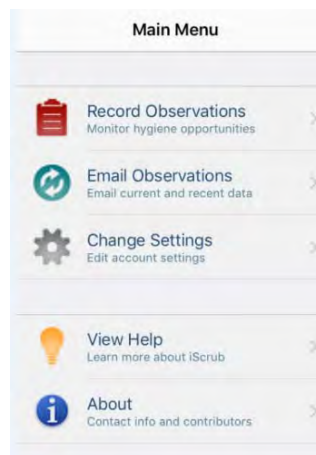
Main Menu

Record Observations
Monitor hygiene opportunities

Email Observations
Email current and recent data

Change Settings
Edit account settings

View Help
Learn more about iScrub

About
Contact info and contributors